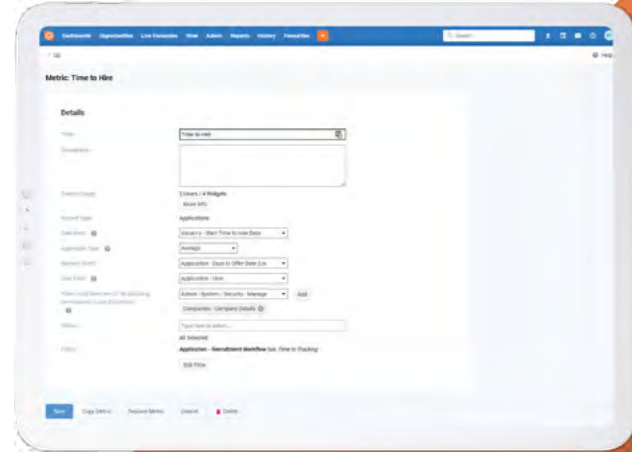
Dashboards Opportunities Live Forecasts View Admin Reports History Favourites

Q Search

< Up

Help

Metric: Time to Hire

Details

Title: Time to Hire

Description:

Current Usage: 3 Users / 4 Widgets

More Info

Record Type: Applications

Date Field: Vacancy - Start Time to Hire Date

Aggregate Type: Average

Measure Field: Application - Days to Offer Date (Ca

Date Field: Application - Date

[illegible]: Admin - System - Security - Manage

Add

Companies - Company Details

Filter: Type here to select...

All Selected

Filter: Application - Recruitment Workflow has Time to Tracking

Edit Filter

Save Copy Metric Remove Metric Cancel Delete